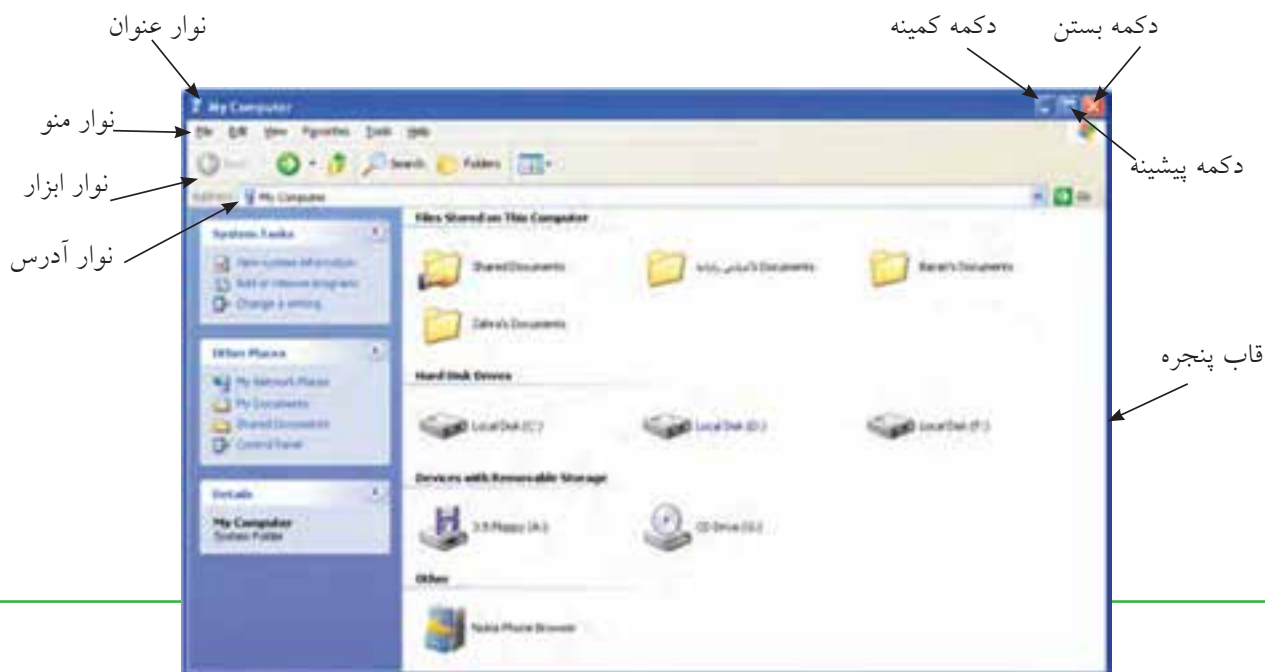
نوار عنوان

دکمه کمینه

دکمه بستن

نوار منو

دکمه پیشینه

نوار ابزار

نوار آدرس

قاب پنجره

My Computer

File Edit View Favorites Tools Help

Back Search Folders

Address My Computer

Go

System Tasks

View system information

Add or remove programs

Change a setting

Other Places

My Network Places

My Documents

Shared Documents

Control Panel

Details

My Computer
System Folder

Files Stored on This Computer

Shared Documents

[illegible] Documents

Baran's Documents

Zahra's Documents

Hard Disk Drives

Local Disk (C:)

Local Disk (D:)

Local Disk (F:)

Devices with Removable Storage

3.5 Floppy (A:)

CD Drive (G:)

Other

Nokia Phone Browser